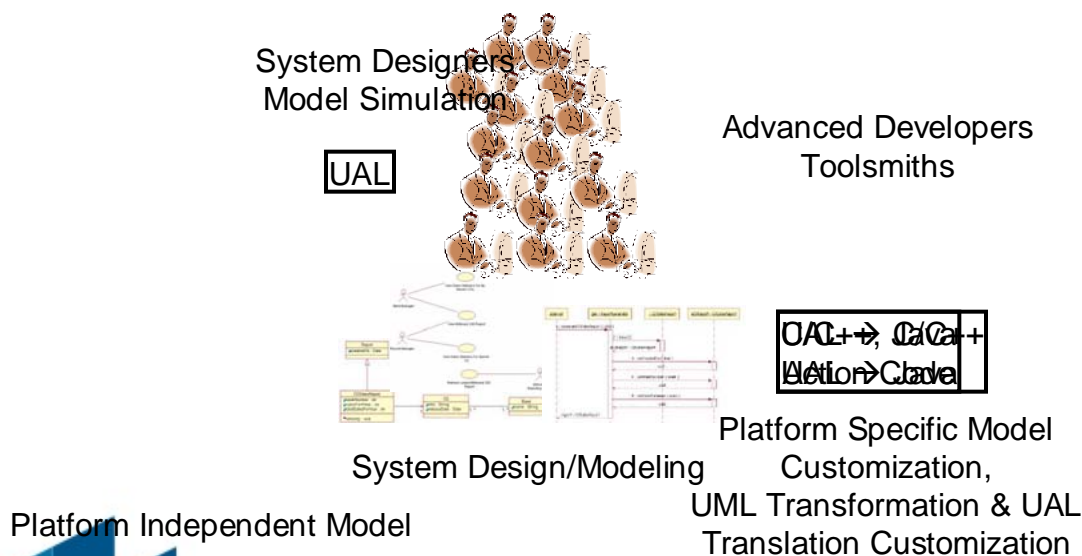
System Designers
Model Simulation

UAL

Advanced Developers
Toolsmiths

UAL → C/C++
UAL → Java
C++, Java
Action Code

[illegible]

Platform Specific Model Customization, UML Transformation & UAL Translation Customization

System Design/Modeling

Platform Independent Model